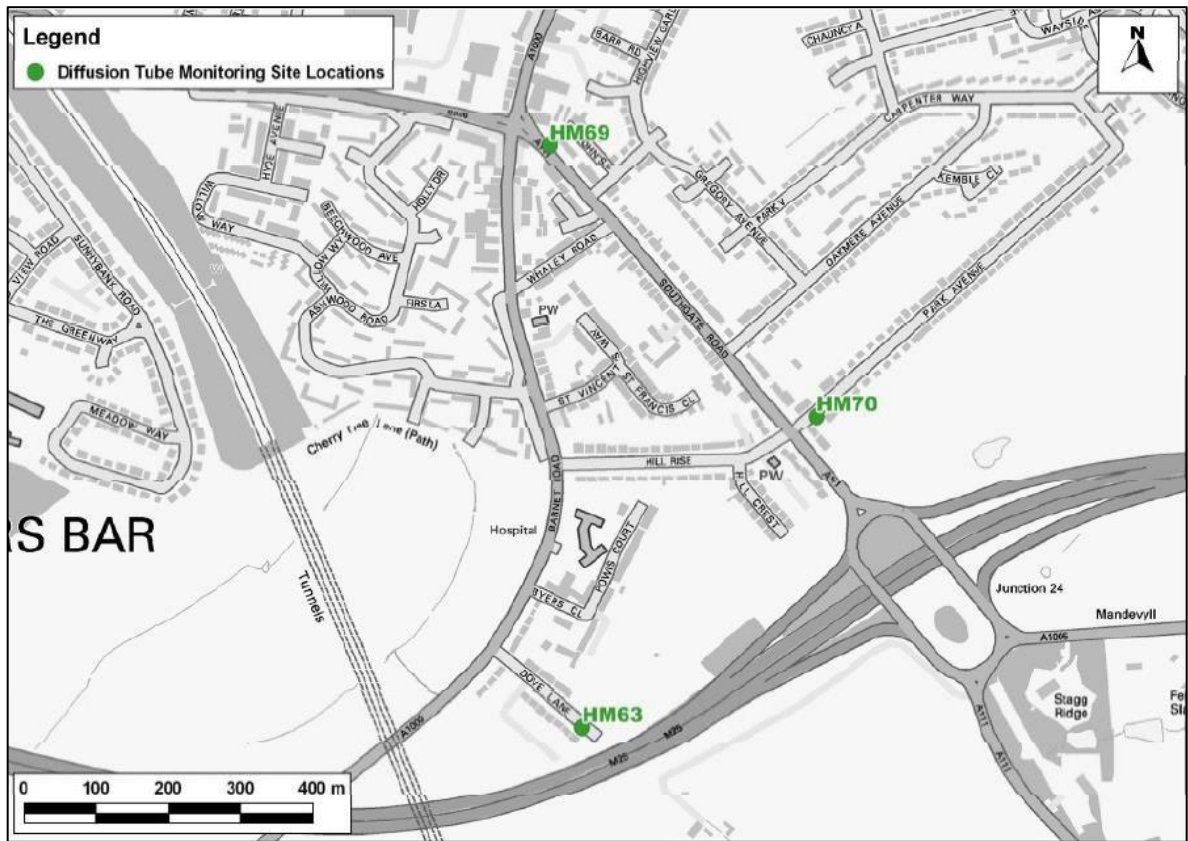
Legend
Diffusion Tube Monitoring Site Locations

N

HM69
HM70
HM63

BARR RD
HIGHVIEW GARD
CHAUNCY A
WAYSID
CARPENTER WAY
GREGORY AVENUE
PARK V
KEMBLE CL
OAKMERE AVENUE
PARK AVENUE
SOUTHGATE ROAD
A1000
HYDE AVENUE
WILLOW WAY
BEECHWOOD AVE
HOLLY DR
WILLOW WY
ASHWOOD ROAD
FIRS LA
WHALEY ROAD
PW
VIEW ROAD
SUNNYBANK ROAD
THE GREENWAY
MEADOW WAY
WAY
ST VINCENT
ST FRANCIS CL
Cherry Tree Lane (Path)
HILL RISE
HILL CREST
PW
A1
RS BAR
Hospital
BARNET ROAD
POWIS COURT
BYERS CL
Tunnels
Junction 24
Mandevyll
A1081
DOVE LANE
A1000
M25
M25
Stagg Ridge
A111
A111
Fe
Sla

0
100
200
300
400 m